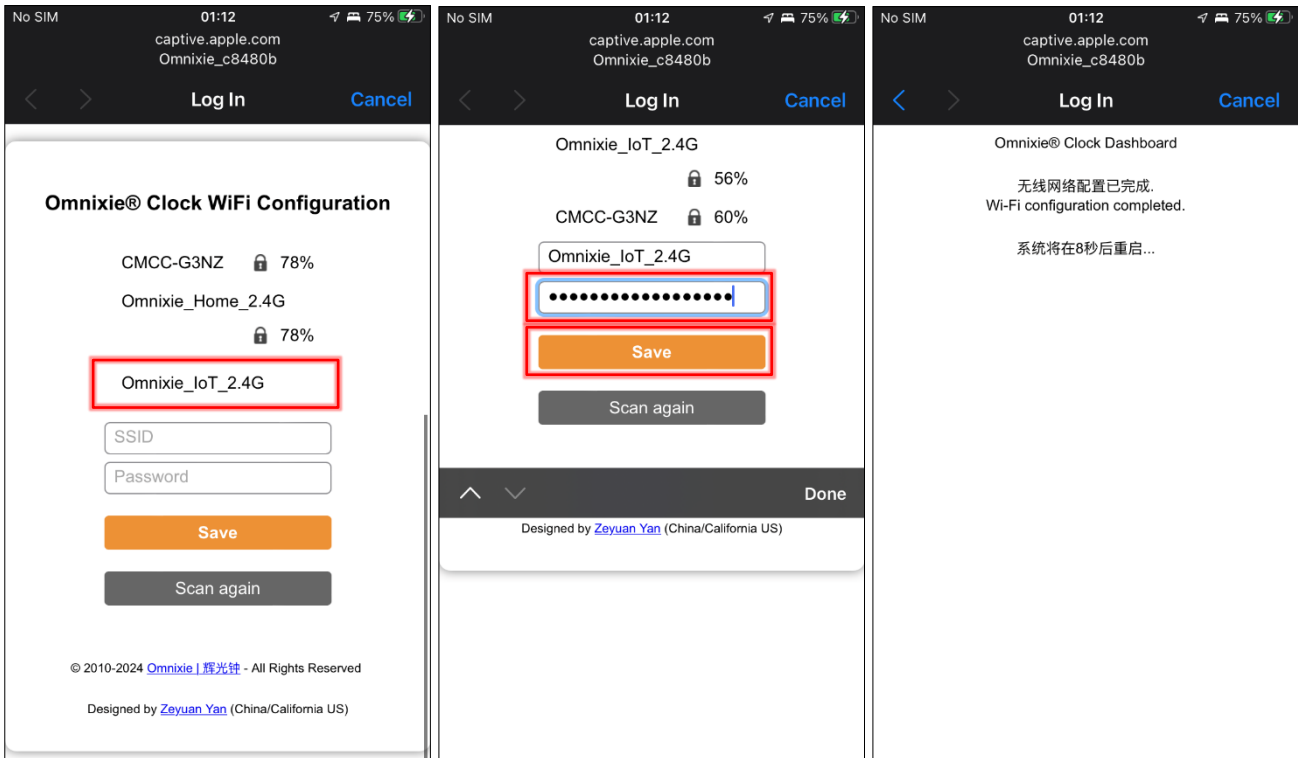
No SIM 01:12 75%
captive.apple.com
Omnixie_c8480b
Log In Cancel

Omnixie® Clock WiFi Configuration

CMCC-G3NZ 78%
Omnixie_Home_2.4G
78%
Omnixie_IoT_2.4G

SSID
Password
Save
Scan again

© 2010-2024 Omnixie | 辉光钟 - All Rights Reserved

Designed by Zeyuan Yan (China/California US)

No SIM 01:12 75%
captive.apple.com
Omnixie_c8480b
Log In Cancel

Omnixie_IoT_2.4G
56%
CMCC-G3NZ 60%
Omnixie_IoT_2.4G
••••••••••••••••••
Save
Scan again

Done

Designed by Zeyuan Yan (China/California US)

No SIM 01:12 75%
captive.apple.com
Omnixie_c8480b
Log In Cancel

Omnixie® Clock Dashboard

无线网络配置已完成.
Wi-Fi configuration completed.

系统将在8秒后重启...